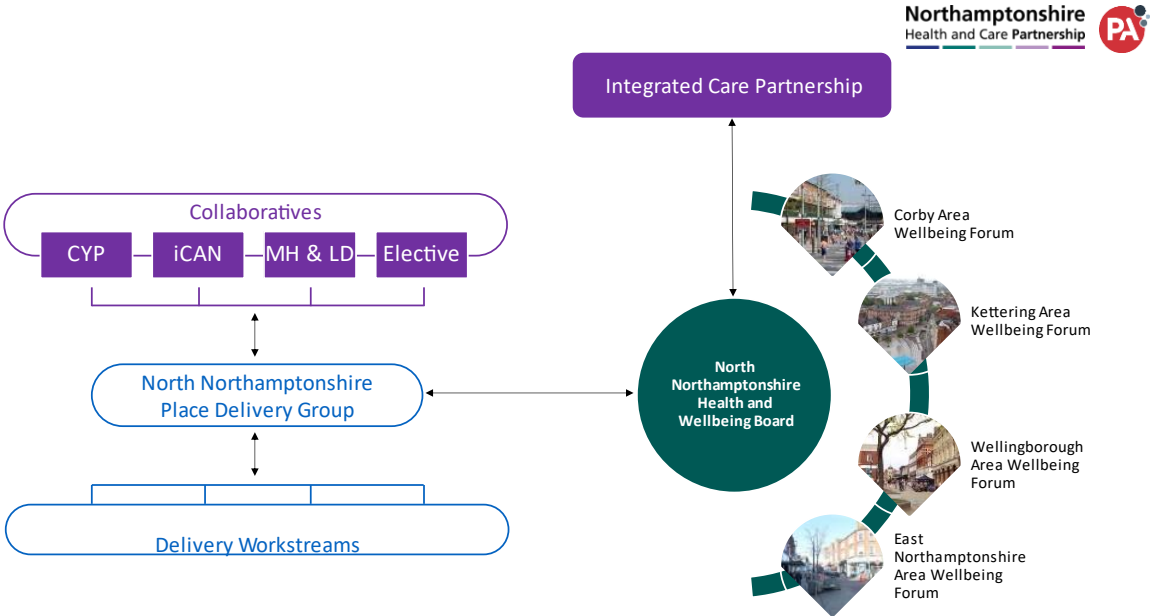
Northamptonshire
Health and Care Partnership

PA

Integrated Care Partnership

Collaboratives

CYP

iCAN

MH & LD

Elective

North Northamptonshire Place Delivery Group

Delivery Workstreams

North Northamptonshire Health and Wellbeing Board

Corby Area Wellbeing Forum

Kettering Area Wellbeing Forum

Wellingborough Area Wellbeing Forum

East Northamptonshire Area Wellbeing Forum